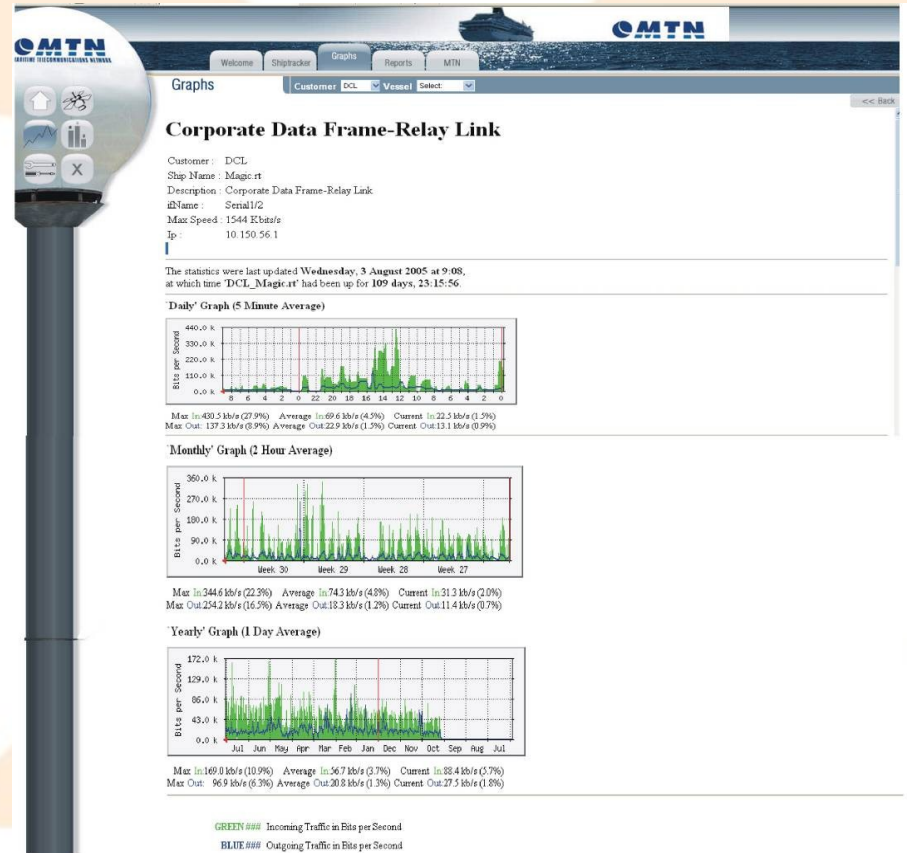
MTN

MTN
MARITIME TELECOMMUNICATIONS NETWORK

Welcome | Shiptracker | Graphs | Reports | MTN

Graphs

Customer DCL Vessel Select:

<< Back

Corporate Data Frame-Relay Link

Customer : DCL
Ship Name : Magic.rt
Description : Corporate Data Frame-Relay Link
ifName : Serial1/2
Max Speed : 1544 Kbits/s
Ip : 10.150.56.1

The statistics were last updated Wednesday, 3 August 2005 at 9:08, at which time 'DCL_Magic.rt' had been up for 109 days, 23:15:56.

'Daily' Graph (5 Minute Average)

Bits per Second
440.0 k
330.0 k
220.0 k
110.0 k
0.0 k
8 6 4 2 0 22 20 18 16 14 12 10 8 6 4 2 0

Max In:430.5 kb/s (27.9%) Average In:69.6 kb/s (4.5%) Current In:22.5 kb/s (1.5%)
Max Out: 137.3 kb/s (8.9%) Average Out:22.9 kb/s (1.5%) Current Out:13.1 kb/s (0.9%)

'Monthly' Graph (2 Hour Average)

Bits per Second
360.0 k
270.0 k
180.0 k
90.0 k
0.0 k
Week 30 Week 29 Week 28 Week 27

Max In:344.6 kb/s (22.3%) Average In:74.3 kb/s (4.8%) Current In:31.3 kb/s (2.0%)
Max Out:254.2 kb/s (16.5%) Average Out:18.3 kb/s (1.2%) Current Out:11.4 kb/s (0.7%)

'Yearly' Graph (1 Day Average)

Bits per Second
172.0 k
129.0 k
86.0 k
43.0 k
0.0 k
Jul Jun May Apr Mar Feb Jan Dec Nov Oct Sep Aug Jul

Max In:169.0 kb/s (10.9%) Average In:56.7 kb/s (3.7%) Current In:88.4 kb/s (5.7%)
Max Out: 96.9 kb/s (6.3%) Average Out:20.8 kb/s (1.3%) Current Out:27.5 kb/s (1.8%)

GREEN ### Incoming Traffic in Bits per Second
BLUE ### Outgoing Traffic in Bits per Second